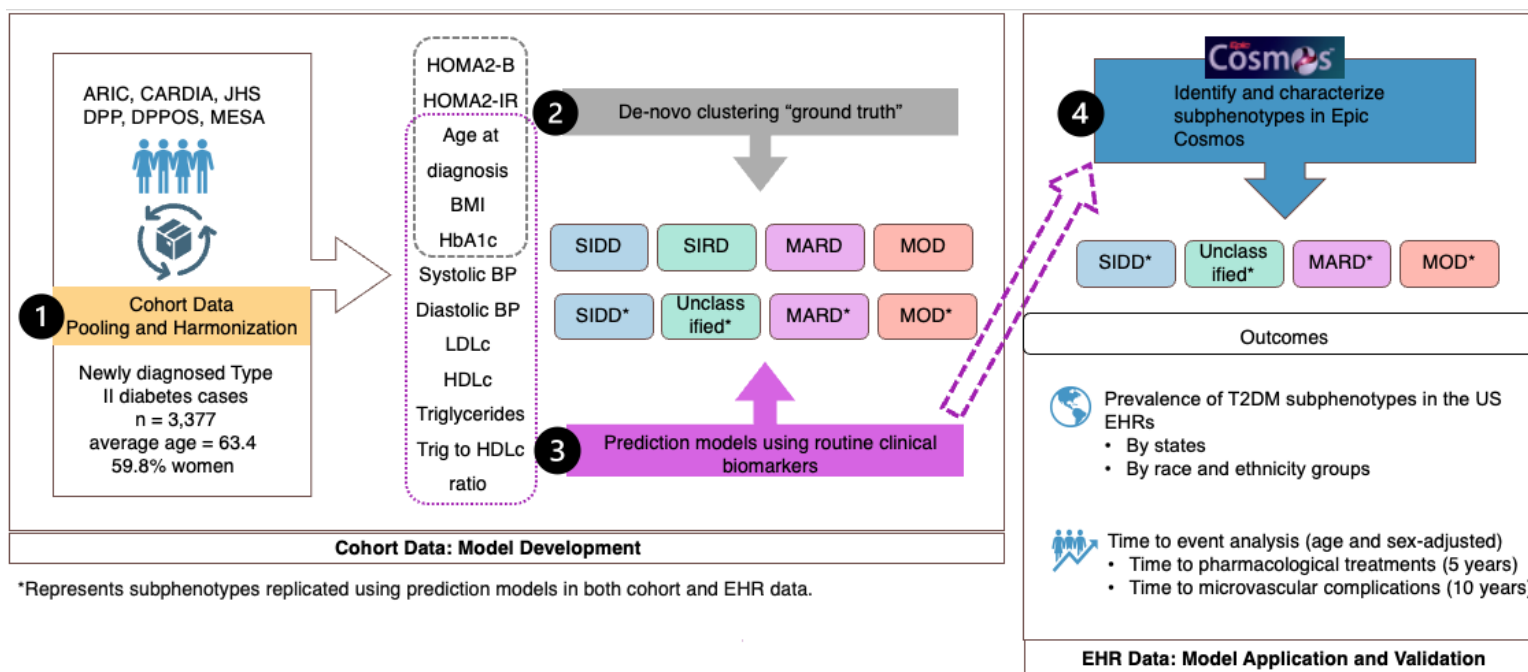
ARIC, CARDIA, JHS
DPP, DPPOS, MESA

1 Cohort Data
Pooling and Harmonization

Newly diagnosed Type II diabetes cases
n = 3,377
average age = 63.4
59.8% women

HOMA2-B
HOMA2-IR
Age at diagnosis
BMI
HbA1c
Systolic BP
Diastolic BP
LDLc
HDLc
Triglycerides
Trig to HDLc ratio

2 De-novo clustering "ground truth"

| SIDD | SIRD | MARD | MOD |
|---|---|---|---|
| SIDD* | Unclassified* | MARD* | MOD* |

3 Prediction models using routine clinical biomarkers

Cohort Data: Model Development

*Represents subphenotypes replicated using prediction models in both cohort and EHR data.

Epic Cosmos

4 Identify and characterize subphenotypes in Epic Cosmos

| SIDD* | Unclassified* | MARD* | MOD* |
|---|---|---|---|

Outcomes

Prevalence of T2DM subphenotypes in the US EHRs
• By states
• By race and ethnicity groups

Time to event analysis (age and sex-adjusted)
• Time to pharmacological treatments (5 years)
• Time to microvascular complications (10 years)

EHR Data: Model Application and Validation